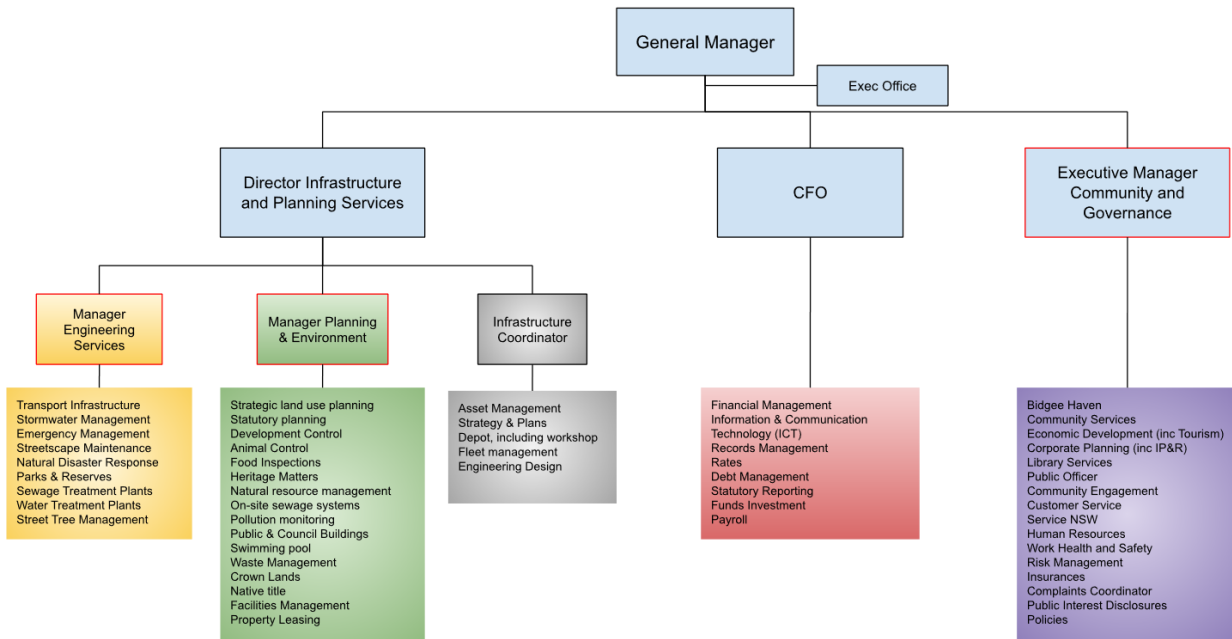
General Manager

Exec Office

Director Infrastructure and Planning Services

CFO

Executive Manager Community and Governance

Manager Engineering Services

Manager Planning & Environment

Infrastructure Coordinator

Transport Infrastructure
Stormwater Management
Emergency Management
Streetscape Maintenance
Natural Disaster Response
Parks & Reserves
Sewage Treatment Plants
Water Treatment Plants
Street Tree Management

Strategic land use planning
Statutory planning
Development Control
Animal Control
Food Inspections
Heritage Matters
Natural resource management
On-site sewage systems
Pollution monitoring
Public & Council Buildings
Swimming pool
Waste Management
Crown Lands
Native title
Facilities Management
Property Leasing

Asset Management
Strategy & Plans
Depot, including workshop
Fleet management
Engineering Design

Financial Management
Information & Communication Technology (ICT)
Records Management
Rates
Debt Management
Statutory Reporting
Funds Investment
Payroll

Bidgee Haven
Community Services
Economic Development (inc Tourism)
Corporate Planning (inc IP&R)
Library Services
Public Officer
Community Engagement
Customer Service
Service NSW
Human Resources
Work Health and Safety
Risk Management
Insurances
Complaints Coordinator
Public Interest Disclosures
Policies